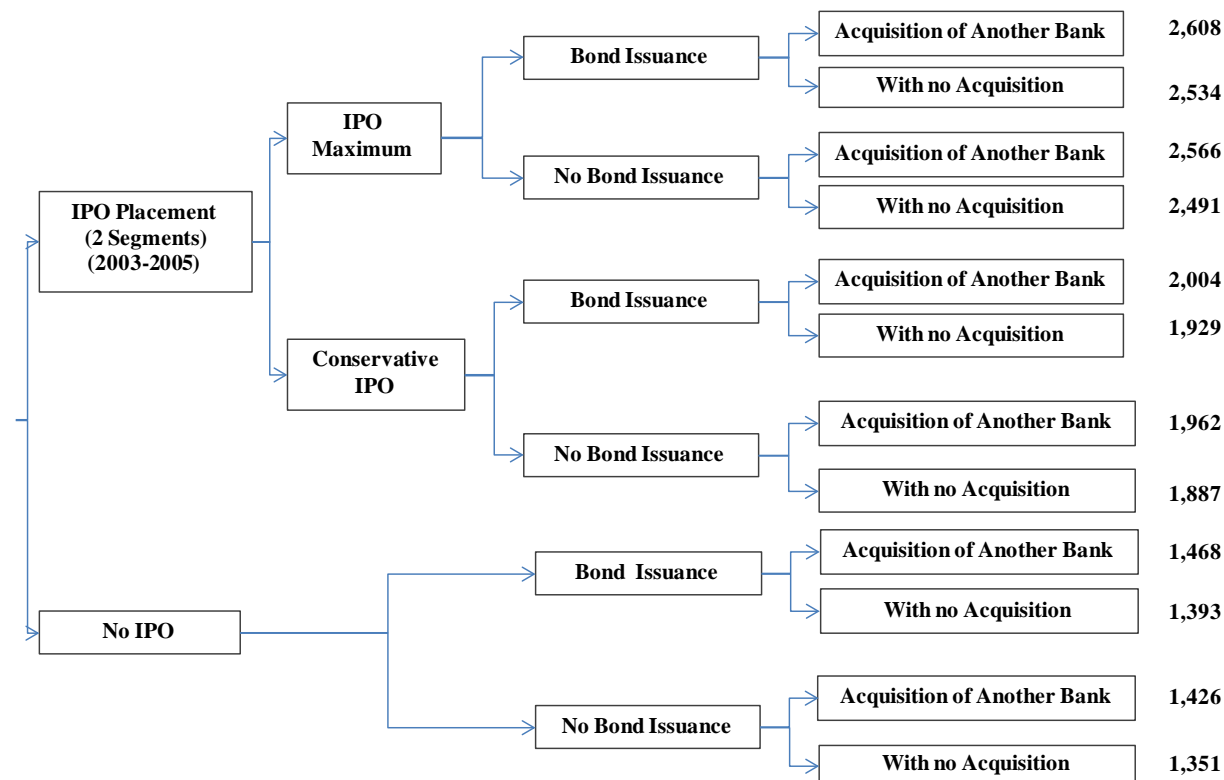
IPO Placement (2 Segments) (2003-2005)

IPO Maximum

Bond Issuance

Acquisition of Another Bank 2,608

With no Acquisition 2,534

No Bond Issuance

Acquisition of Another Bank 2,566

With no Acquisition 2,491

Conservative IPO

Bond Issuance

Acquisition of Another Bank 2,004

With no Acquisition 1,929

No Bond Issuance

Acquisition of Another Bank 1,962

With no Acquisition 1,887

No IPO

Bond Issuance

Acquisition of Another Bank 1,468

With no Acquisition 1,393

No Bond Issuance

Acquisition of Another Bank 1,426

With no Acquisition 1,351